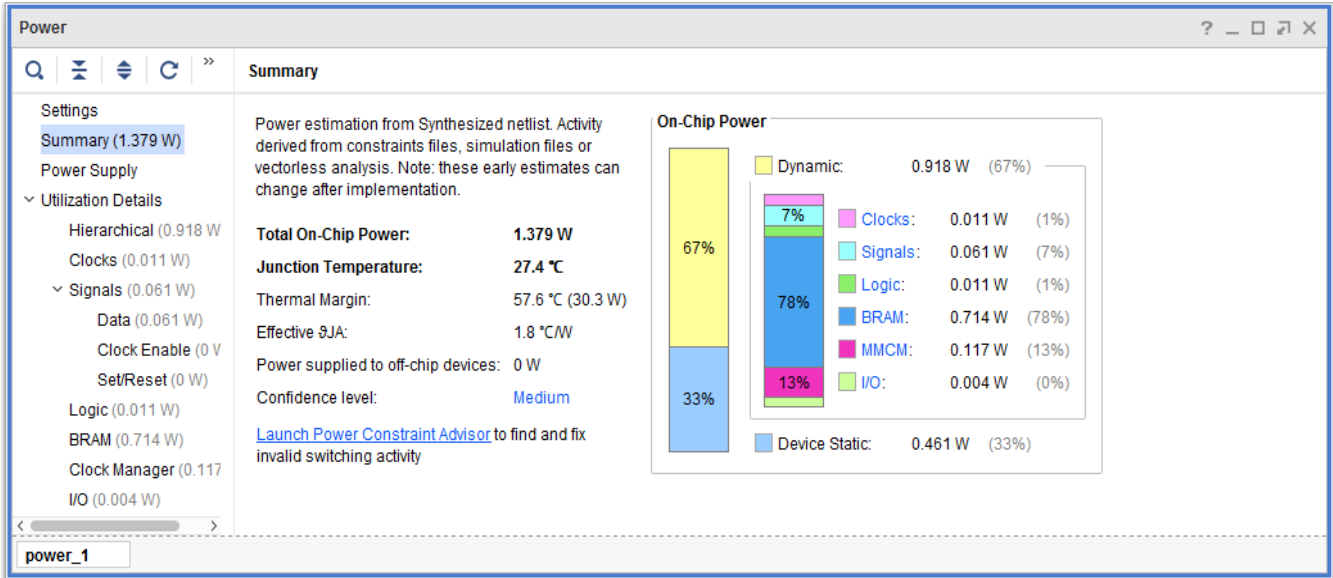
Power

? _ □ ⤢ ✕

Summary

Settings
Summary (1.379 W)
Power Supply
Utilization Details
Hierarchical (0.918 W
Clocks (0.011 W)
Signals (0.061 W)
Data (0.061 W)
Clock Enable (0 V
Set/Reset (0 W)
Logic (0.011 W)
BRAM (0.714 W)
Clock Manager (0.117
I/O (0.004 W)

Power estimation from Synthesized netlist. Activity derived from constraints files, simulation files or vectorless analysis. Note: these early estimates can change after implementation.

| | |
|---|---|
| **Total On-Chip Power:** | **1.379 W** |
| **Junction Temperature:** | **27.4 ℃** |
| Thermal Margin: | 57.6 ℃ (30.3 W) |
| Effective ϑJA: | 1.8 ℃/W |
| Power supplied to off-chip devices: | 0 W |
| Confidence level: | Medium |

Launch Power Constraint Advisor to find and fix invalid switching activity

On-Chip Power

67%
33%

Dynamic: 0.918 W (67%)

7%
78%
13%

| | | |
|---|---|---|
| Clocks: | 0.011 W | (1%) |
| Signals: | 0.061 W | (7%) |
| Logic: | 0.011 W | (1%) |
| BRAM: | 0.714 W | (78%) |
| MMCM: | 0.117 W | (13%) |
| I/O: | 0.004 W | (0%) |

Device Static: 0.461 W (33%)

power_1